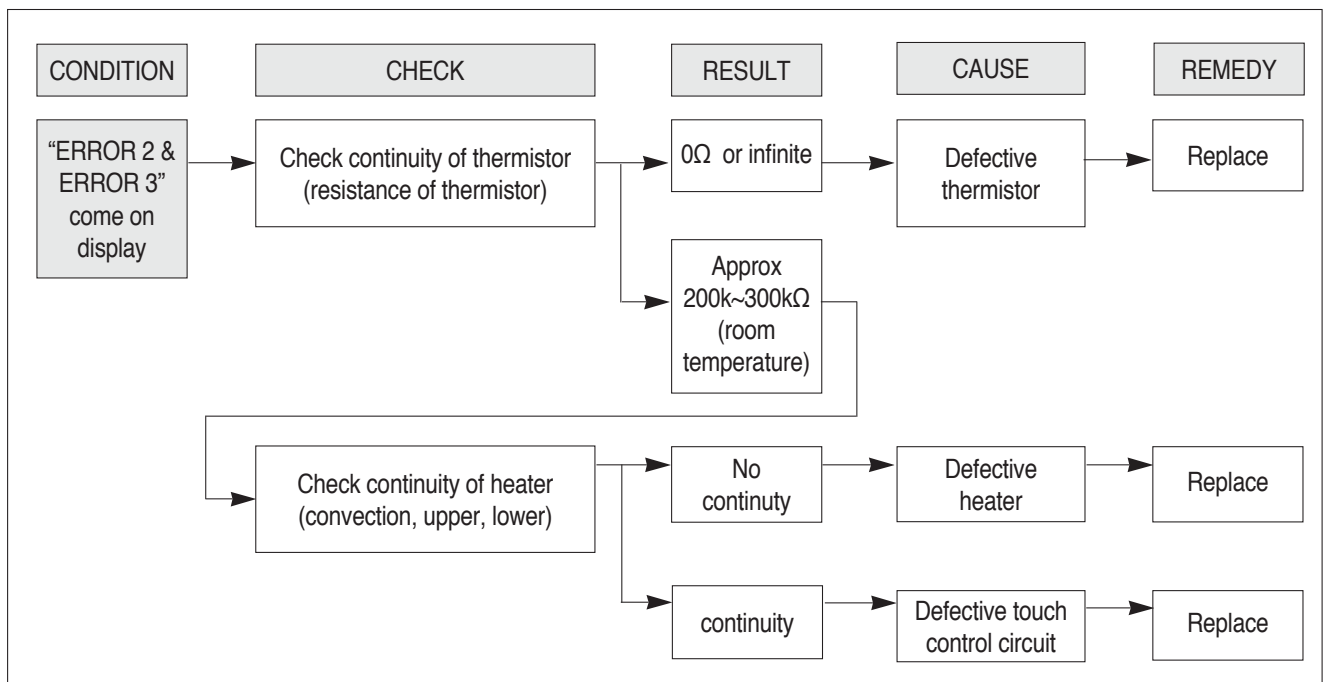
CONDITION

CHECK

RESULT

CAUSE

REMEDY

“ERROR 2 & ERROR 3” come on display

Check continuity of thermistor (resistance of thermistor)

0Ω or infinite

Defective thermistor

Replace

Approx 200k~300kΩ (room temperature)

Check continuity of heater (convection, upper, lower)

No continuty

Defective heater

Replace

continuity

Defective touch control circuit

Replace